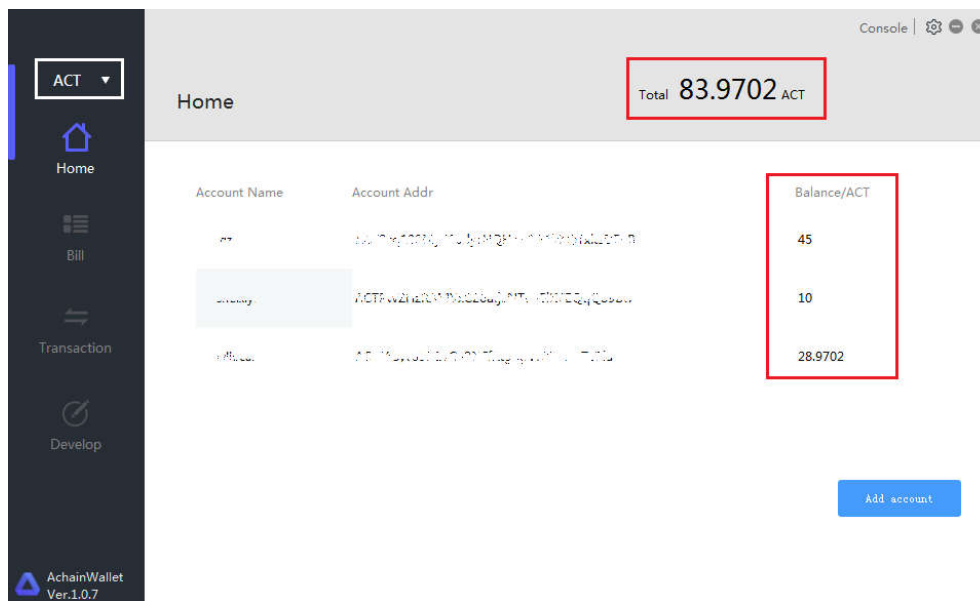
Console

ACT ▼

Home

Bill

Transaction

Develop

AchainWallet
Ver.1.0.7

Home

Total 83.9702 ACT

| Account Name | Account Addr | Balance/ACT |
|---|---|---|
| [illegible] | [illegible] | 45 |
| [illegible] | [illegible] | 10 |
| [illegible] | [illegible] | 28.9702 |

Add account